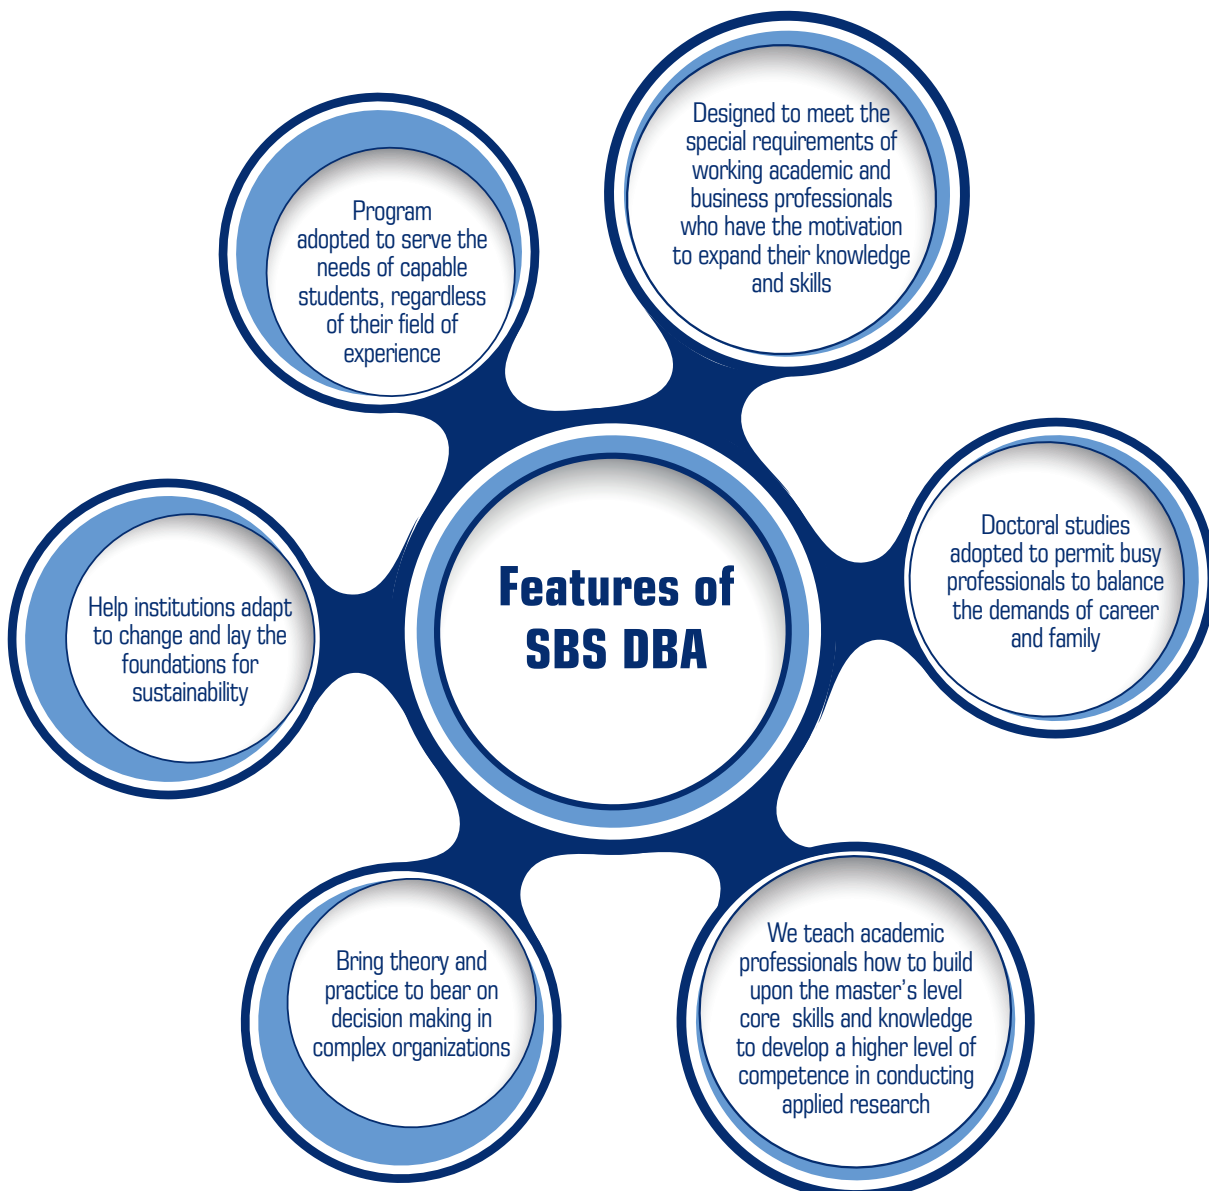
Features of SBS DBA

Program adopted to serve the needs of capable students, regardless of their field of experience

Designed to meet the special requirements of working academic and business professionals who have the motivation to expand their knowledge and skills

Help institutions adapt to change and lay the foundations for sustainability

Doctoral studies adopted to permit busy professionals to balance the demands of career and family

Bring theory and practice to bear on decision making in complex organizations

We teach academic professionals how to build upon the master's level core skills and knowledge to develop a higher level of competence in conducting applied research